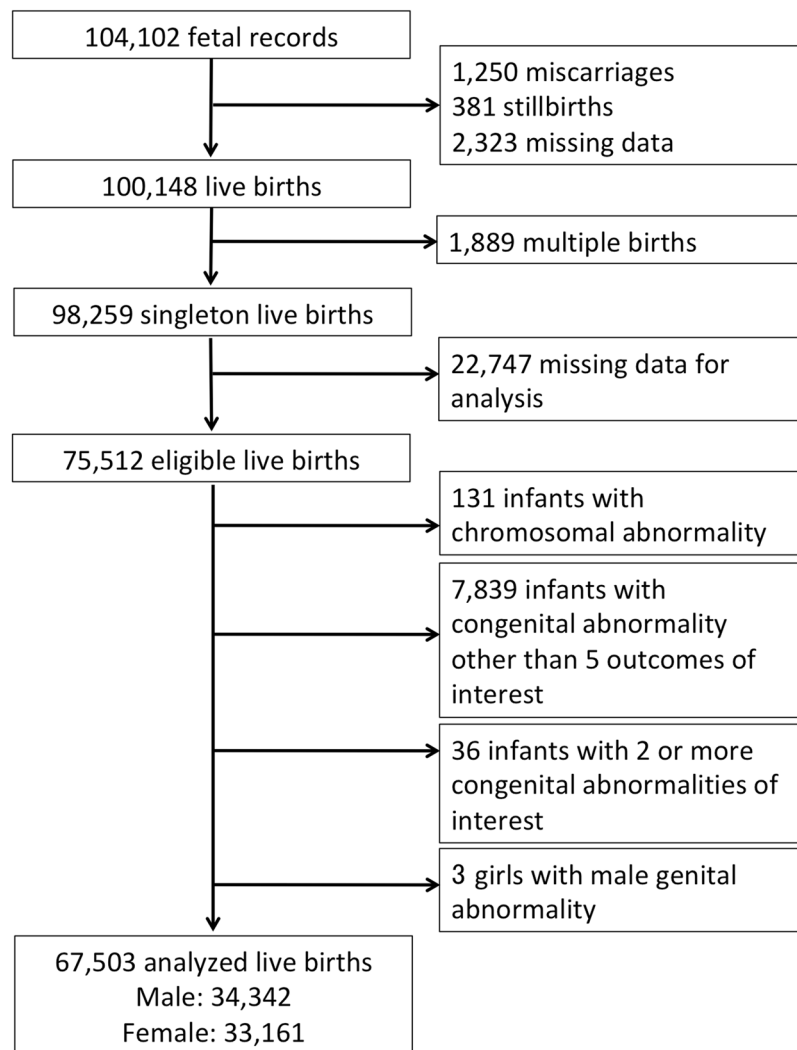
104,102 fetal records

1,250 miscarriages
381 stillbirths
2,323 missing data

100,148 live births

1,889 multiple births

98,259 singleton live births

22,747 missing data for analysis

75,512 eligible live births

131 infants with chromosomal abnormality

7,839 infants with congenital abnormality other than 5 outcomes of interest

36 infants with 2 or more congenital abnormalities of interest

3 girls with male genital abnormality

67,503 analyzed live births
Male: 34,342
Female: 33,161